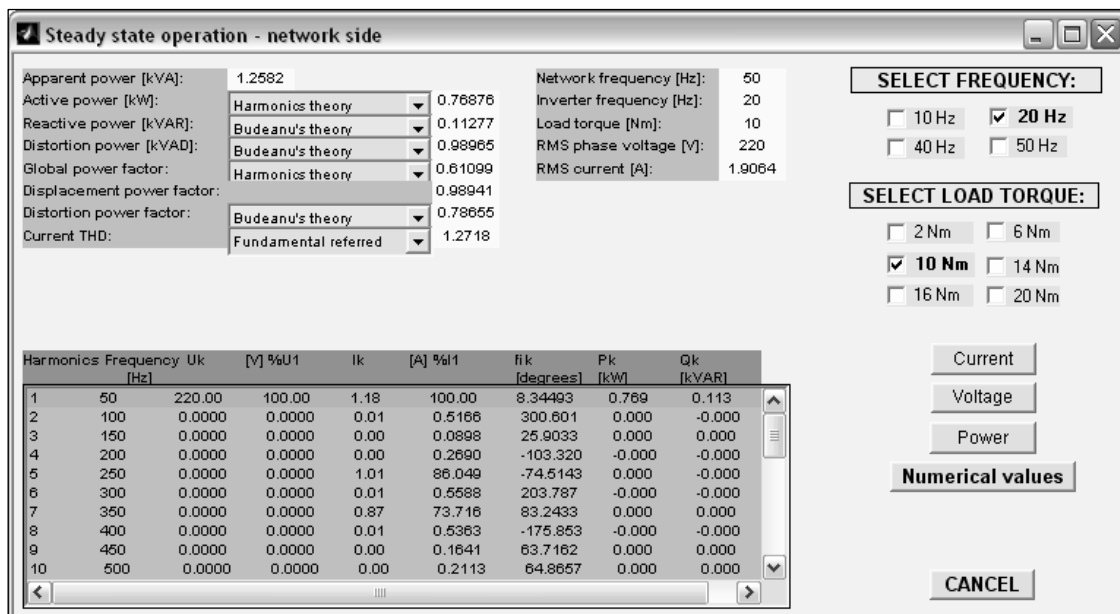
Steady state operation - network side

Apparent power [kVA]: 1.2582
Active power [kW]: Harmonics theory 0.76876
Reactive power [kVAR]: Budeanu's theory 0.11277
Distortion power [kVAD]: Budeanu's theory 0.98965
Global power factor: Harmonics theory 0.61099
Displacement power factor: 0.98941
Distortion power factor: Budeanu's theory 0.78655
Current THD: Fundamental referred 1.2718

Network frequency [Hz]: 50
Inverter frequency [Hz]: 20
Load torque [Nm]: 10
RMS phase voltage [V]: 220
RMS current [A]: 1.9064

SELECT FREQUENCY:
10 Hz
20 Hz
40 Hz
50 Hz

SELECT LOAD TORQUE:
2 Nm
6 Nm
10 Nm
14 Nm
16 Nm
20 Nm

| Harmonics | Frequency [Hz] | Uk [V] | %U1 | Ik [A] | %I1 | fik [degrees] | Pk [kW] | Qk [kVAR] |
|---|---|---|---|---|---|---|---|---|
| 1 | 50 | 220.00 | 100.00 | 1.18 | 100.00 | 8.34493 | 0.769 | 0.113 |
| 2 | 100 | 0.0000 | 0.0000 | 0.01 | 0.5166 | 300.601 | 0.000 | -0.000 |
| 3 | 150 | 0.0000 | 0.0000 | 0.00 | 0.0898 | 25.9033 | 0.000 | 0.000 |
| 4 | 200 | 0.0000 | 0.0000 | 0.00 | 0.2690 | -103.320 | -0.000 | -0.000 |
| 5 | 250 | 0.0000 | 0.0000 | 1.01 | 86.049 | -74.5143 | 0.000 | -0.000 |
| 6 | 300 | 0.0000 | 0.0000 | 0.01 | 0.5588 | 203.787 | -0.000 | -0.000 |
| 7 | 350 | 0.0000 | 0.0000 | 0.87 | 73.716 | 83.2433 | 0.000 | 0.000 |
| 8 | 400 | 0.0000 | 0.0000 | 0.01 | 0.5363 | -175.853 | -0.000 | -0.000 |
| 9 | 450 | 0.0000 | 0.0000 | 0.00 | 0.1641 | 63.7162 | 0.000 | 0.000 |
| 10 | 500 | 0.0000 | 0.0000 | 0.00 | 0.2113 | 64.8657 | 0.000 | 0.000 |

Current
Voltage
Power
Numerical values

CANCEL